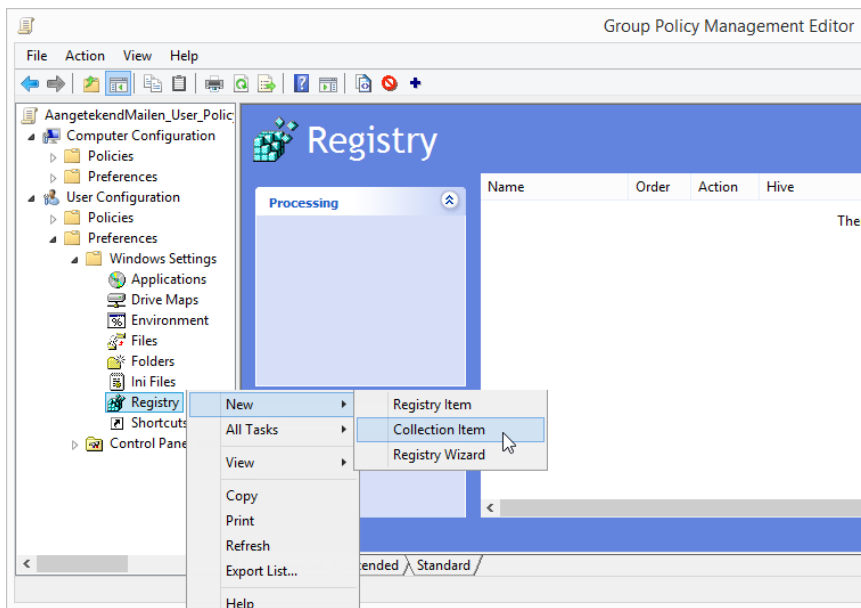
Group Policy Management Editor

File Action View Help

AangetekendMailen_User_Polic
Computer Configuration
Policies
Preferences
User Configuration
Policies
Preferences
Windows Settings
Applications
Drive Maps
Environment
Files
Folders
Ini Files
Registry
Shortcuts
Control Pane

Registry

Processing

| Name | Order | Action | Hive |
|---|---|---|---|

The

New
All Tasks
View
Copy
Print
Refresh
Export List...
Help

Registry Item
Collection Item
Registry Wizard

tended Standard